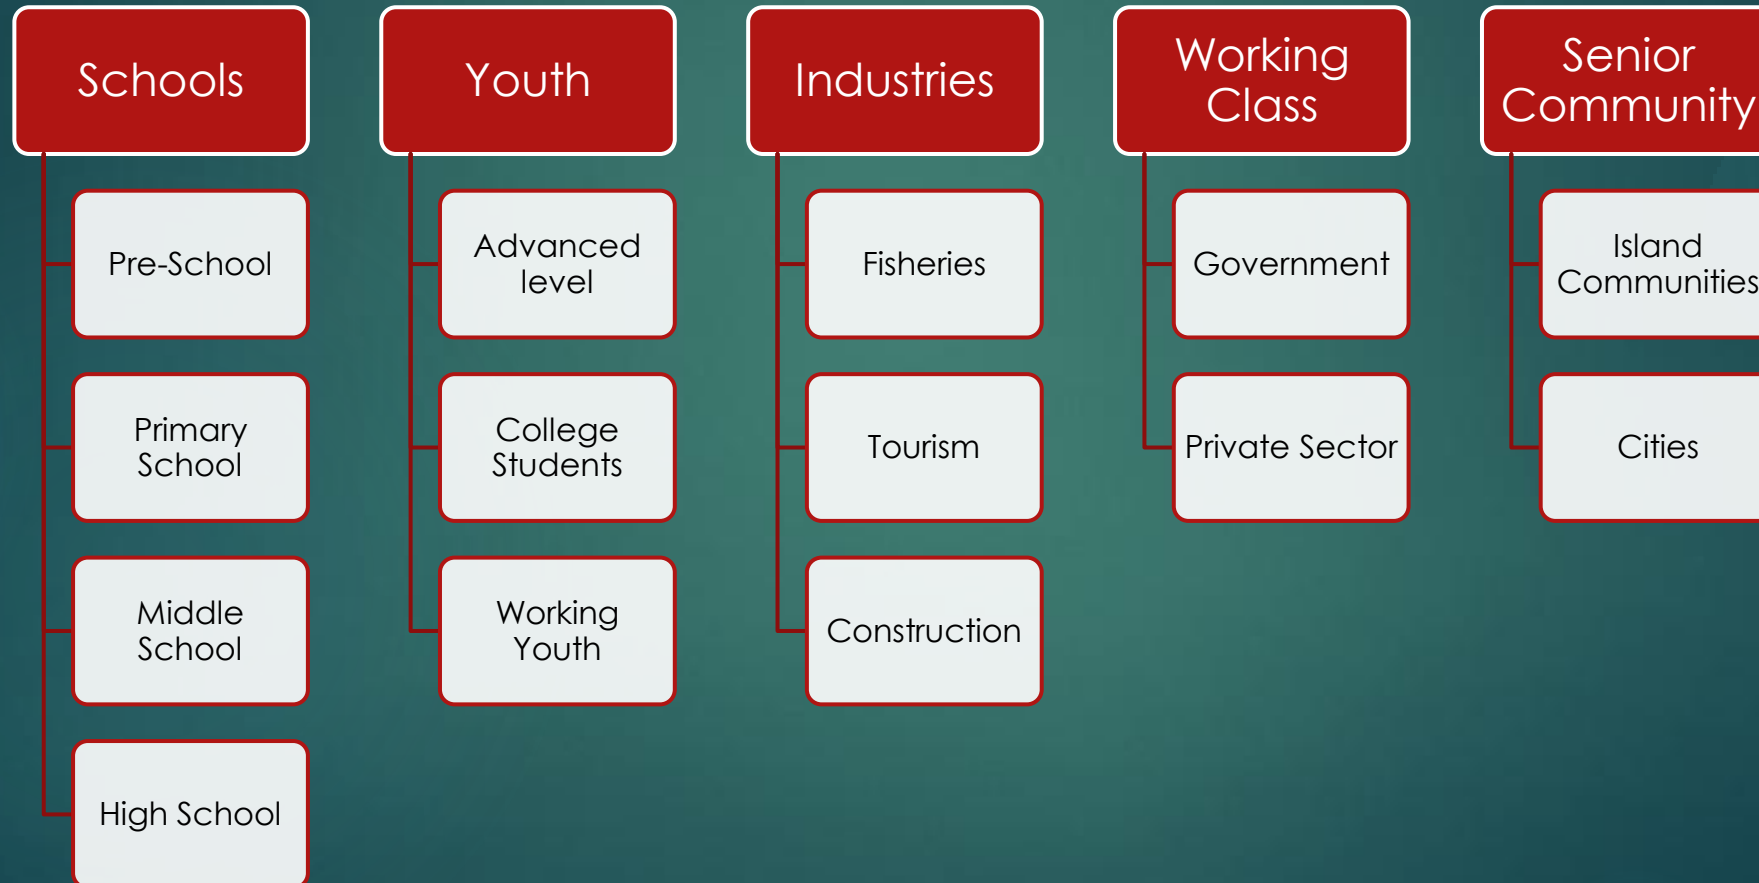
Schools

Pre-School

Primary School

Middle School

High School

Youth

Advanced level

College Students

Working Youth

Industries

Fisheries

Tourism

Construction

Working Class

Government

Private Sector

Senior Community

Island Communities

Cities